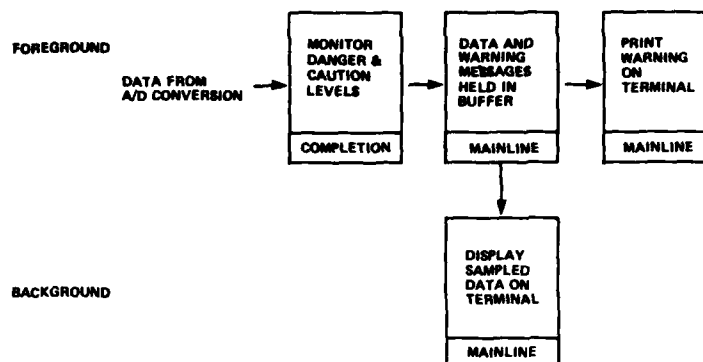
FOREGROUND

DATA FROM A/D CONVERSION

MONITOR DANGER & CAUTION LEVELS

COMPLETION

DATA AND WARNING MESSAGES HELD IN BUFFER

MAINLINE

PRINT WARNING ON TERMINAL

MAINLINE

BACKGROUND

DISPLAY SAMPLED DATA ON TERMINAL

MAINLINE